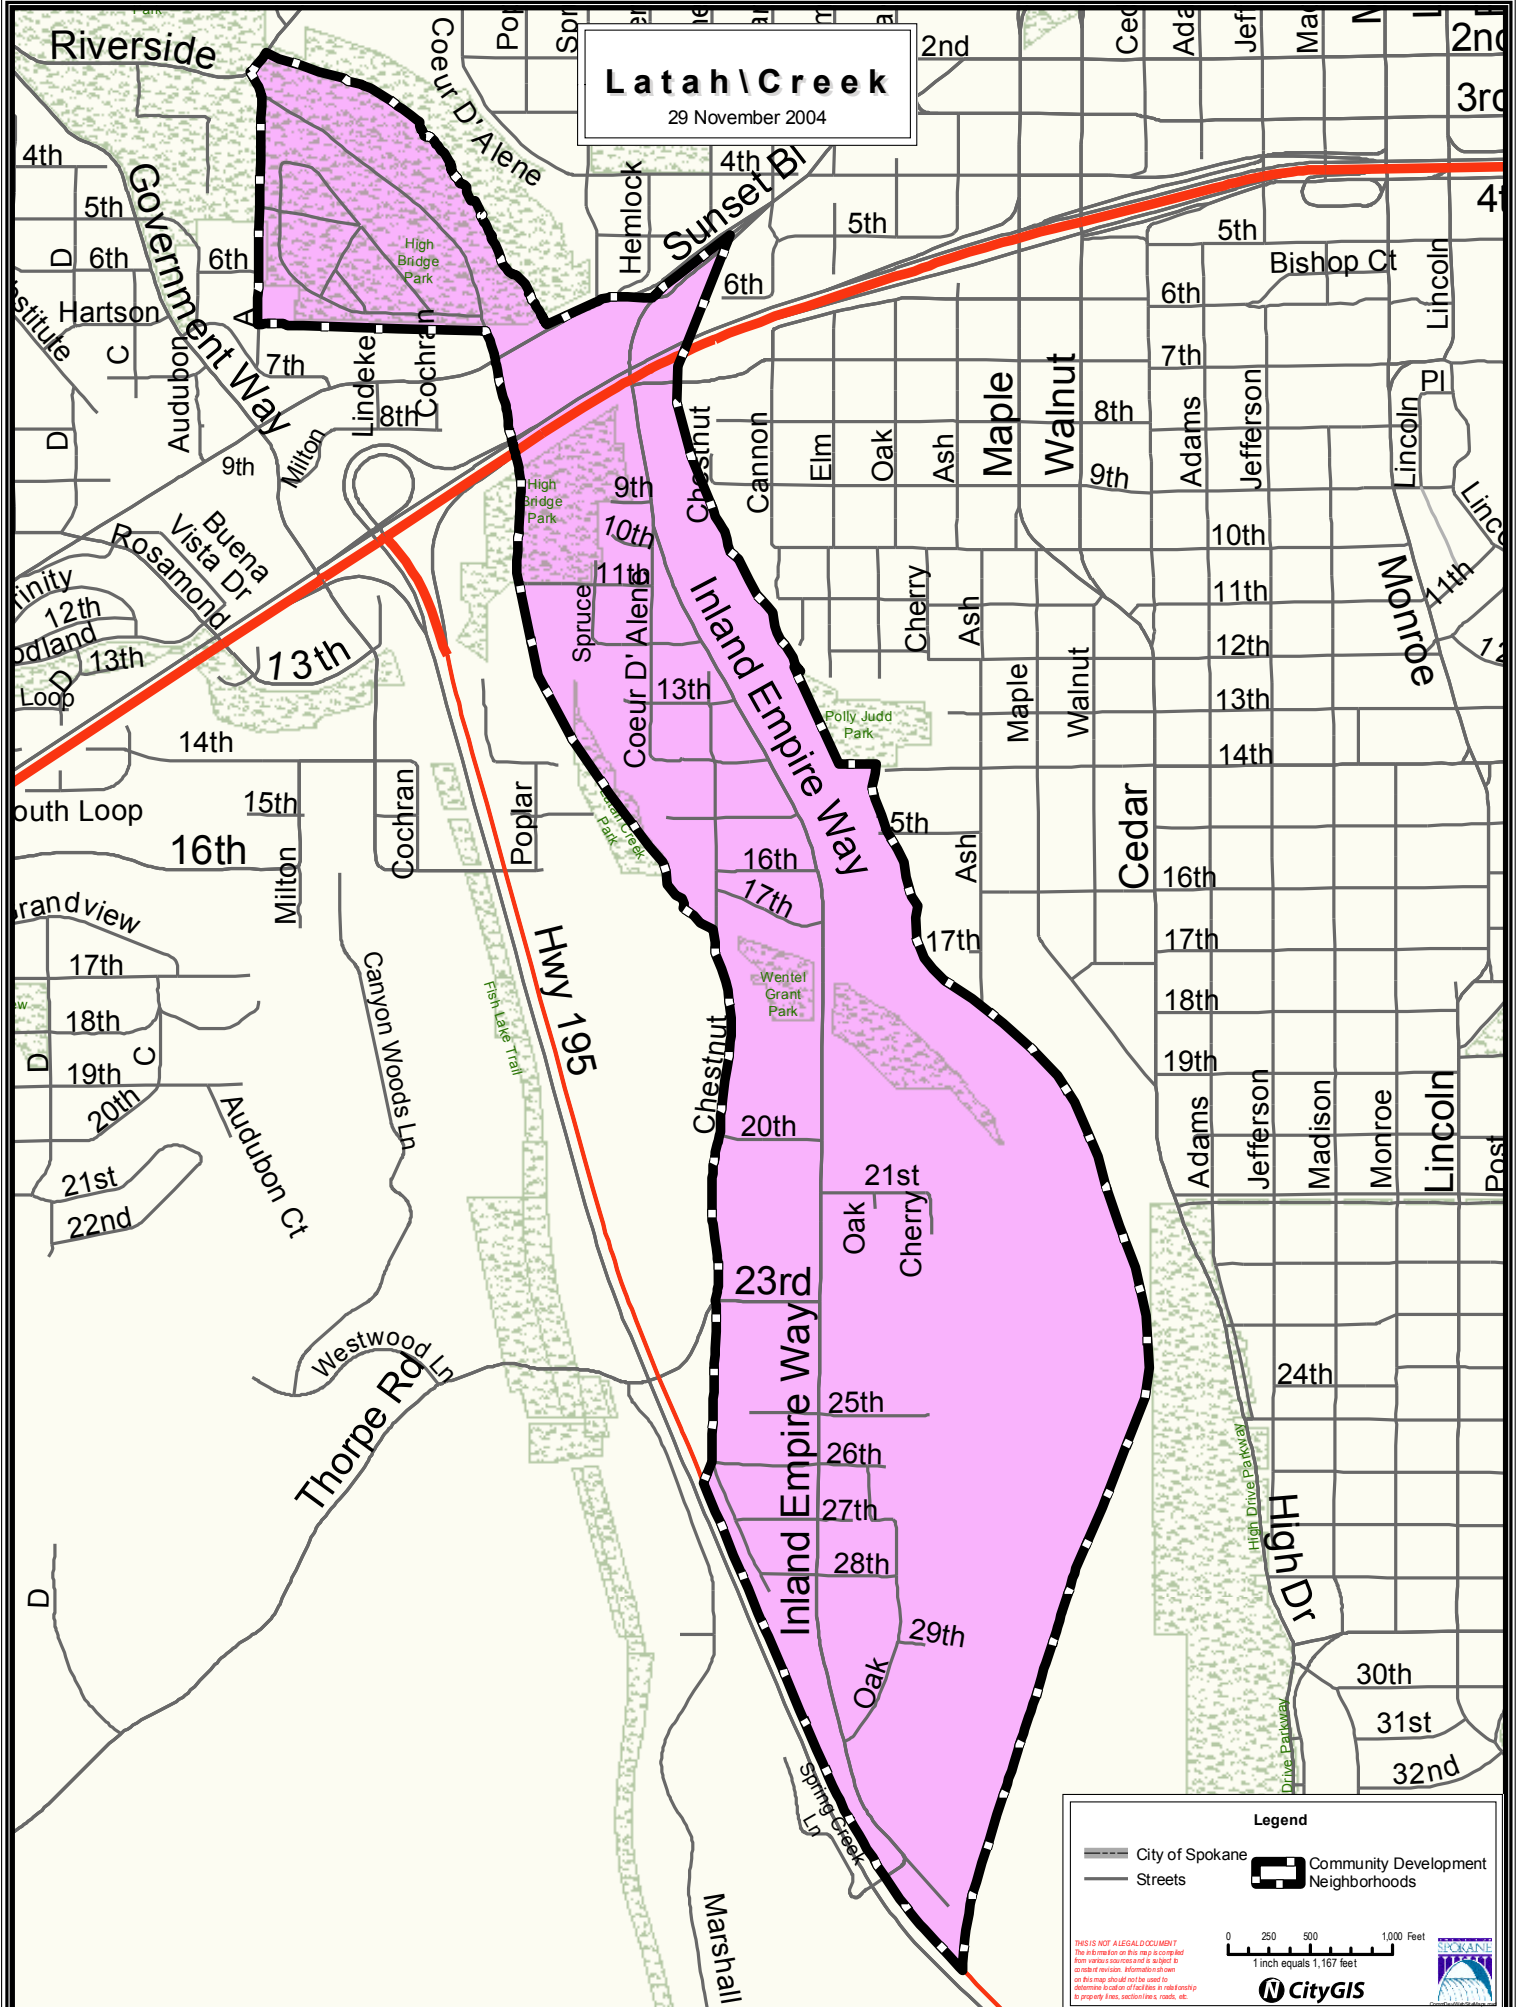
Latah\Creek
29 November 2004

Riverside
Coeur D'Alene
2nd
3rd
4th
4th
5th
6th
Government Way
Hartson
Institute
C
D
A
Audubon
7th
Lindeke
Cochran
8th
Milton
9th
Buena Vista Dr
Rosamond
Trinity
12th
Woodland
13th
D
Loop
13th
14th
South Loop
15th
16th
Cochran
Poplar
Milton
Grandview
17th
18th
19th
20th
C
D
21st
22nd
Audubon Ct
Canyon Woods Ln
Westwood Ln
Thorpe Rd
D
High Bridge Park
High Bridge Park
Hemlock
Sunset Bl
4th
5th
6th
9th
10th
11th
Spruce
Coeur D' Alene
13th
Chestnut
Cannon
Inland Empire Way
Elm
Oak
Ash
Maple
Walnut
8th
9th
Cherry
Ash
Maple
Walnut
Polly Judd Park
Latah Creek Park
15th
16th
17th
Ash
17th
Wentel Grant Park
Hwy 195
Fish Lake Trail
Chestnut
20th
21st
Oak
Cherry
23rd
Inland Empire Way
25th
26th
27th
28th
29th
Oak
Spring Creek Ln
Marshall
5th
Bishop Ct
6th
7th
Adams
Jefferson
Lincoln
Pl
Lincoln
Lincoln
10th
11th
12th
13th
14th
Monroe
11th
12th
Cedar
16th
17th
18th
19th
Adams
Jefferson
Madison
Monroe
Lincoln
Post
24th
High Drive Parkway
High Dr
30th
31st
32nd
Drive Parkway

Legend
City of Spokane
Streets
Community Development Neighborhoods
0 250 500 1,000 Feet
1 inch equals 1,167 feet
CityGIS
THIS IS NOT A LEGAL DOCUMENT The information on this map is compiled from various sources and is subject to constant revision. Information shown on this map should not be used to determine location of facilities in relationship to property lines, section lines, roads, etc.
SPOKANE